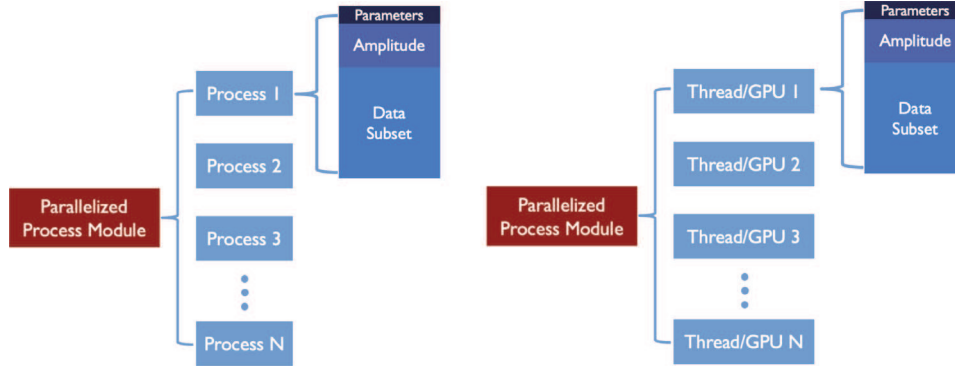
Parameters
Amplitude
Data Subset

Parallelized Process Module

Process 1
Process 2
Process 3
Process N

Parameters
Amplitude
Data Subset

Parallelized Process Module

Thread/GPU 1
Thread/GPU 2
Thread/GPU 3
Thread/GPU N